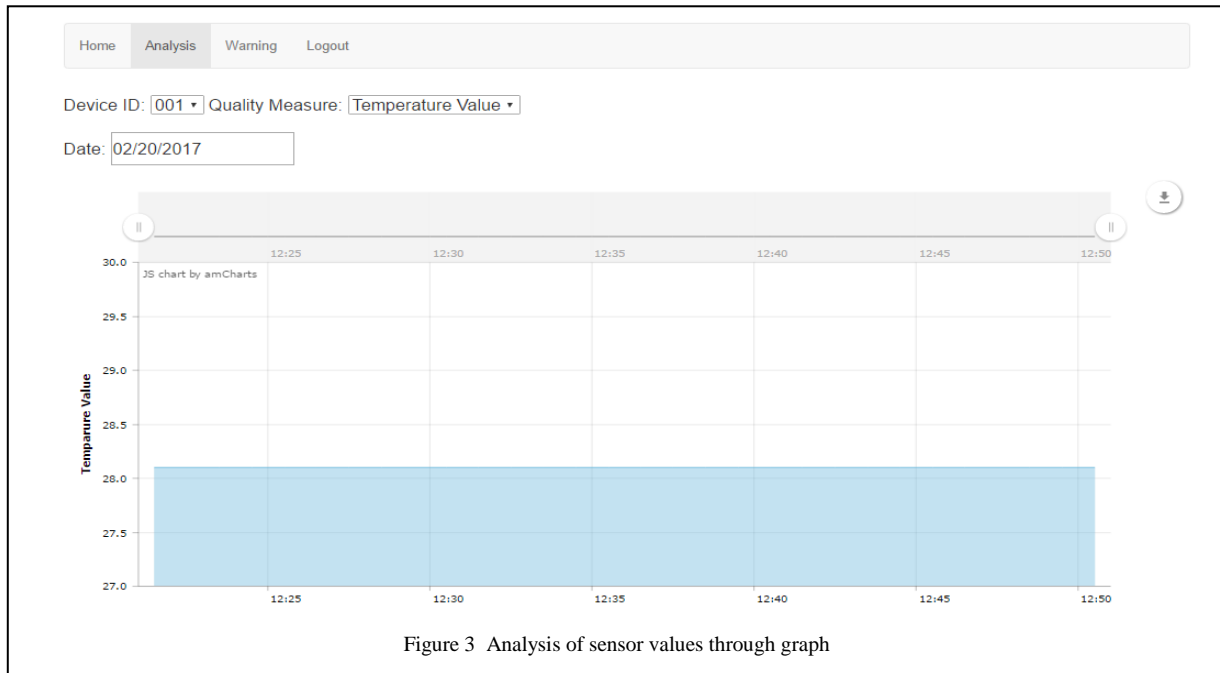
Home Analysis Warning Logout

Device ID: 001 ▾ Quality Measure: Temperature Value ▾

Date: 02/20/2017

12:25 12:30 12:35 12:40 12:45 12:50

JS chart by amCharts

Temparure Value

30.0
29.5
29.0
28.5
28.0
27.5
27.0

12:25 12:30 12:35 12:40 12:45 12:50

Figure 3 Analysis of sensor values through graph